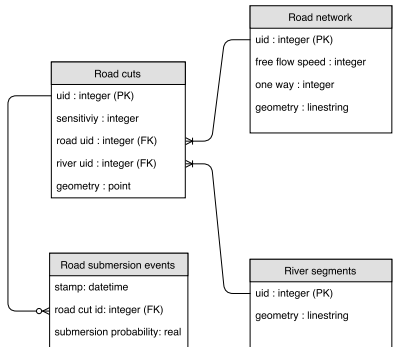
Road network
uid : integer (PK)
free flow speed : integer
one way : integer
geometry : linestring

Road cuts
uid : integer (PK)
sensitiviy : integer
road uid : integer (FK)
river uid : integer (FK)
geometry : point

Road submersion events
stamp: datetime
road cut id: integer (FK)
submersion probability: real

River segments
uid : integer (PK)
geometry : linestring